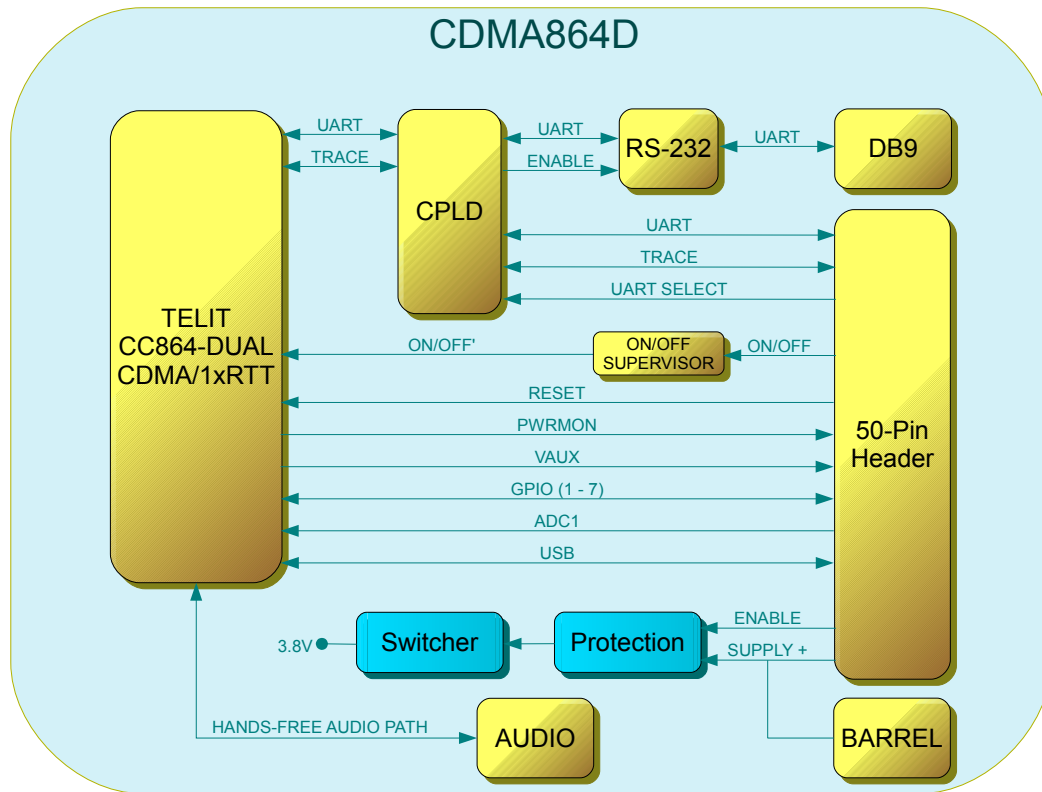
CDMA864D

TELIT
CC864-DUAL
CDMA/1xRTT

UART

TRACE

CPLD

UART

ENABLE

RS-232

UART

DB9

UART

TRACE

UART SELECT

ON/OFF'

ON/OFF
SUPERVISOR

ON/OFF

RESET

PWRMON

VAUX

GPIO (1 - 7)

ADC1

USB

50-Pin
Header

ENABLE

SUPPLY +

3.8V

Switcher

Protection

HANDS-FREE AUDIO PATH

AUDIO

BARREL